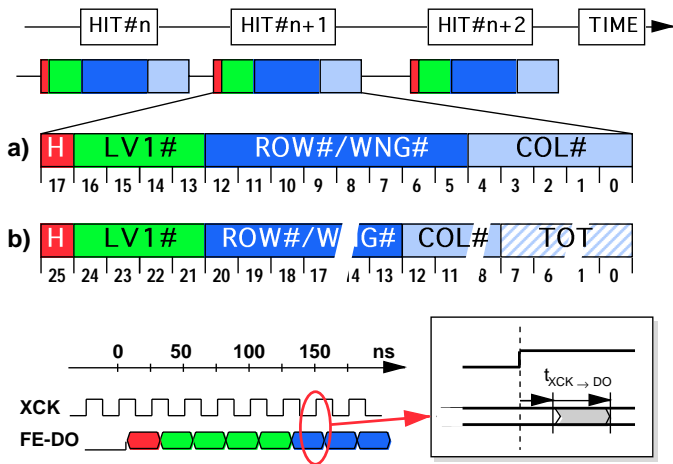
HIT#n HIT#n+1 HIT#n+2 TIME

a)

| H | LV1# | | | | ROW#/WNG# | | | | | | COL# | | | |
|---|---|---|---|---|---|---|---|---|---|---|---|---|---|---|
| 17 | 16 | 15 | 14 | 13 | 12 | 11 | 10 | 9 | 8 | 7 | 6 | 5 | 4 | 3 | 2 | 1 | 0 |

b)

| H | LV1# | | | | ROW#/WNG# | | | | | COL# | | | TOT | | | |
|---|---|---|---|---|---|---|---|---|---|---|---|---|---|---|---|---|
| 25 | 24 | 23 | 22 | 21 | 20 | 19 | 18 | 17 | 14 | 13 | 12 | 11 | 8 | 7 | 6 | 1 | 0 |

0 50 100 150 ns

XCK

FE-DO

$t_{XCK \rightarrow DO}$